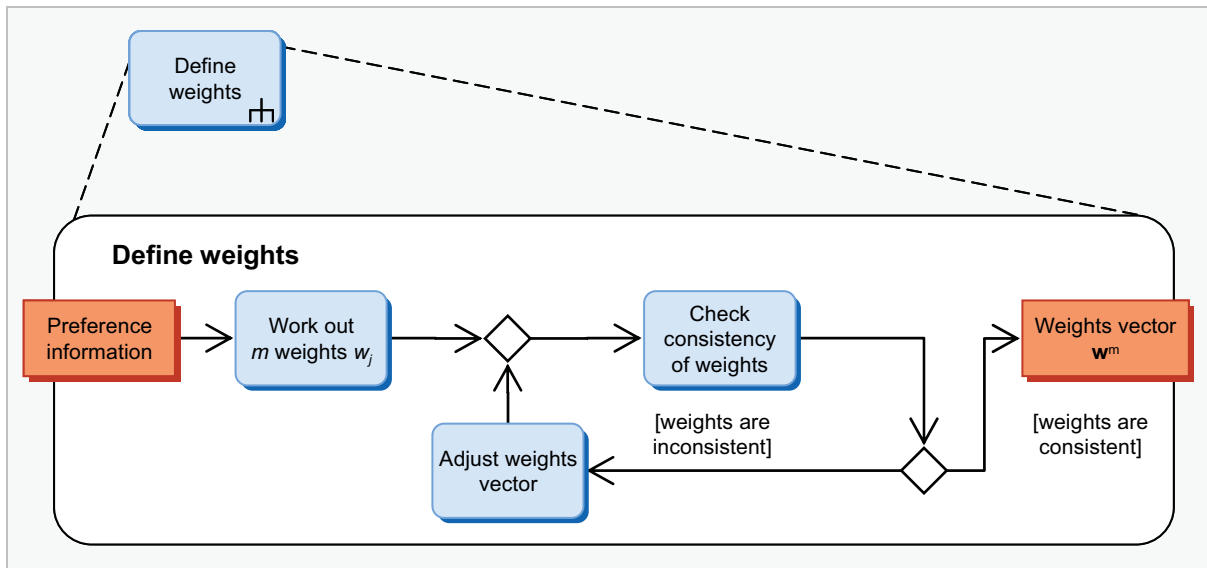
Define weights

Define weights

Preference information

Work out $m$ weights $w_j$

Check consistency of weights

Weights vector $\mathbf{w}^m$

[weights are inconsistent]

[weights are consistent]

Adjust weights vector